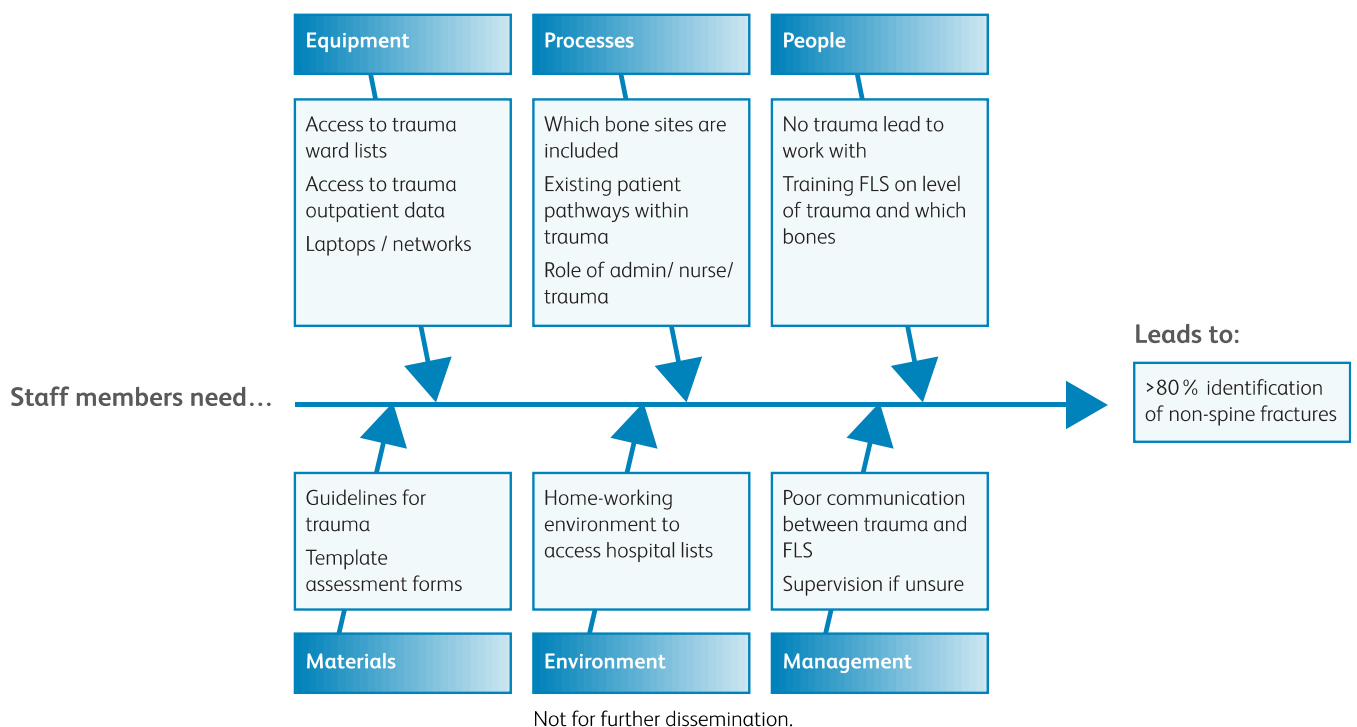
Equipment

Access to trauma ward lists

Access to trauma outpatient data

Laptops / networks

Processes

Which bone sites are included

Existing patient pathways within trauma

Role of admin/ nurse/ trauma

People

No trauma lead to work with

Training FLS on level of trauma and which bones

Leads to:

Staff members need…

>80% identification of non-spine fractures

Guidelines for trauma

Template assessment forms

Materials

Home-working environment to access hospital lists

Environment

Poor communication between trauma and FLS

Supervision if unsure

Management

Not for further dissemination.